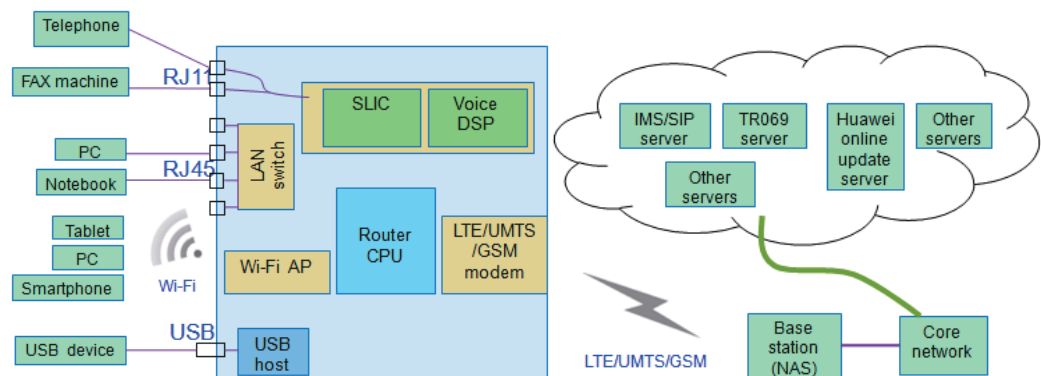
Telephone

FAX machine

RJ11

SLIC

Voice DSP

PC

RJ45

LAN switch

Notebook

Tablet

PC

Smartphone

Wi-Fi

Wi-Fi AP

Router CPU

LTE/UMTS /GSM modem

USB

USB device

USB host

IMS/SIP server

TR069 server

Huawei online update server

Other servers

Other servers

LTE/UMTS/GSM

Base station (NAS)

Core network